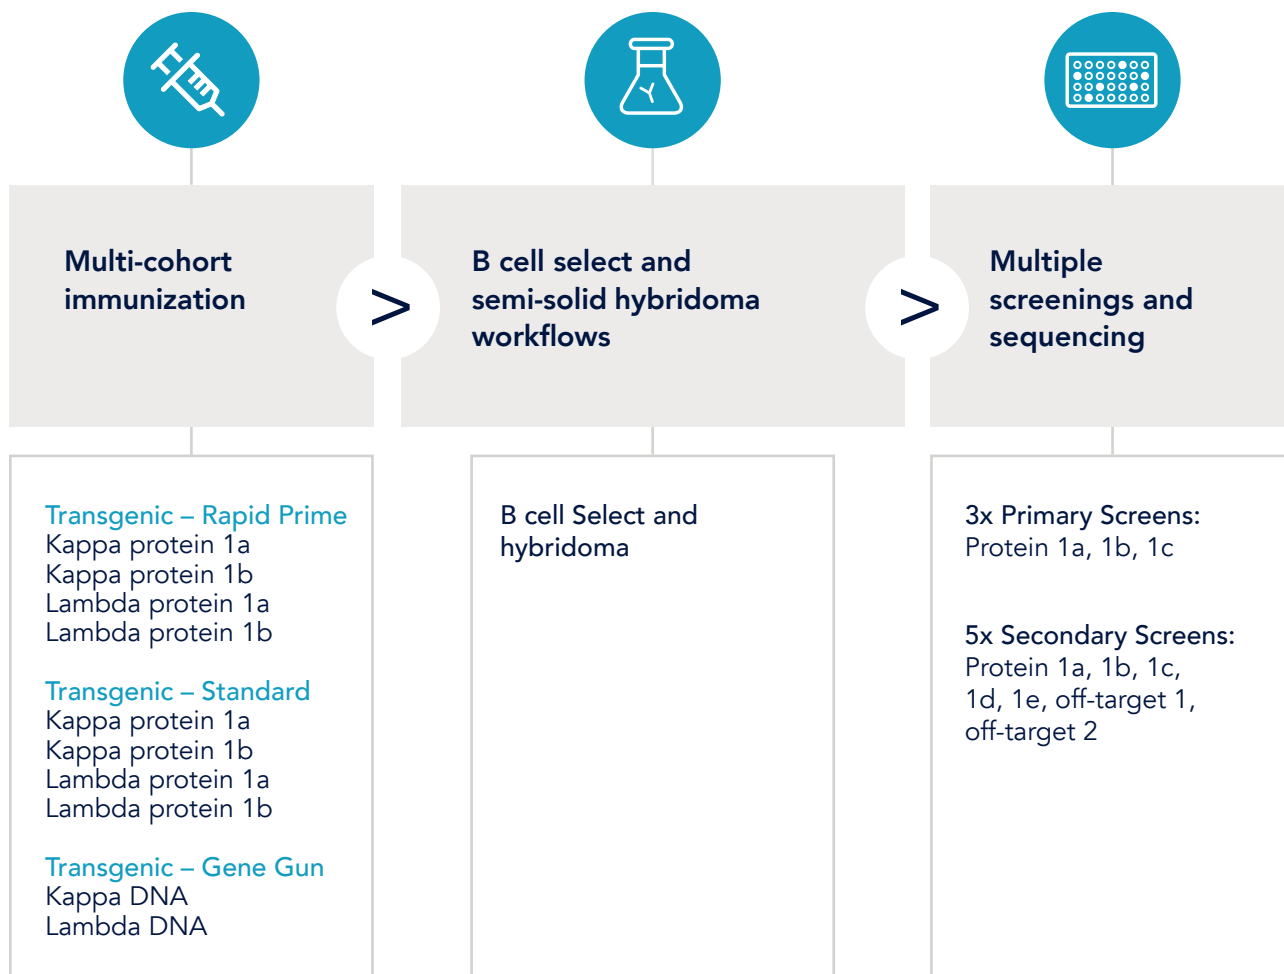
Multi-cohort immunization

>

B cell select and semi-solid hybridoma workflows

>

Multiple screenings and sequencing

Transgenic – Rapid Prime
Kappa protein 1a
Kappa protein 1b
Lambda protein 1a
Lambda protein 1b

Transgenic – Standard
Kappa protein 1a
Kappa protein 1b
Lambda protein 1a
Lambda protein 1b

Transgenic – Gene Gun
Kappa DNA
Lambda DNA

B cell Select and hybridoma

3x Primary Screens:
Protein 1a, 1b, 1c

5x Secondary Screens:
Protein 1a, 1b, 1c, 1d, 1e, off-target 1, off-target 2